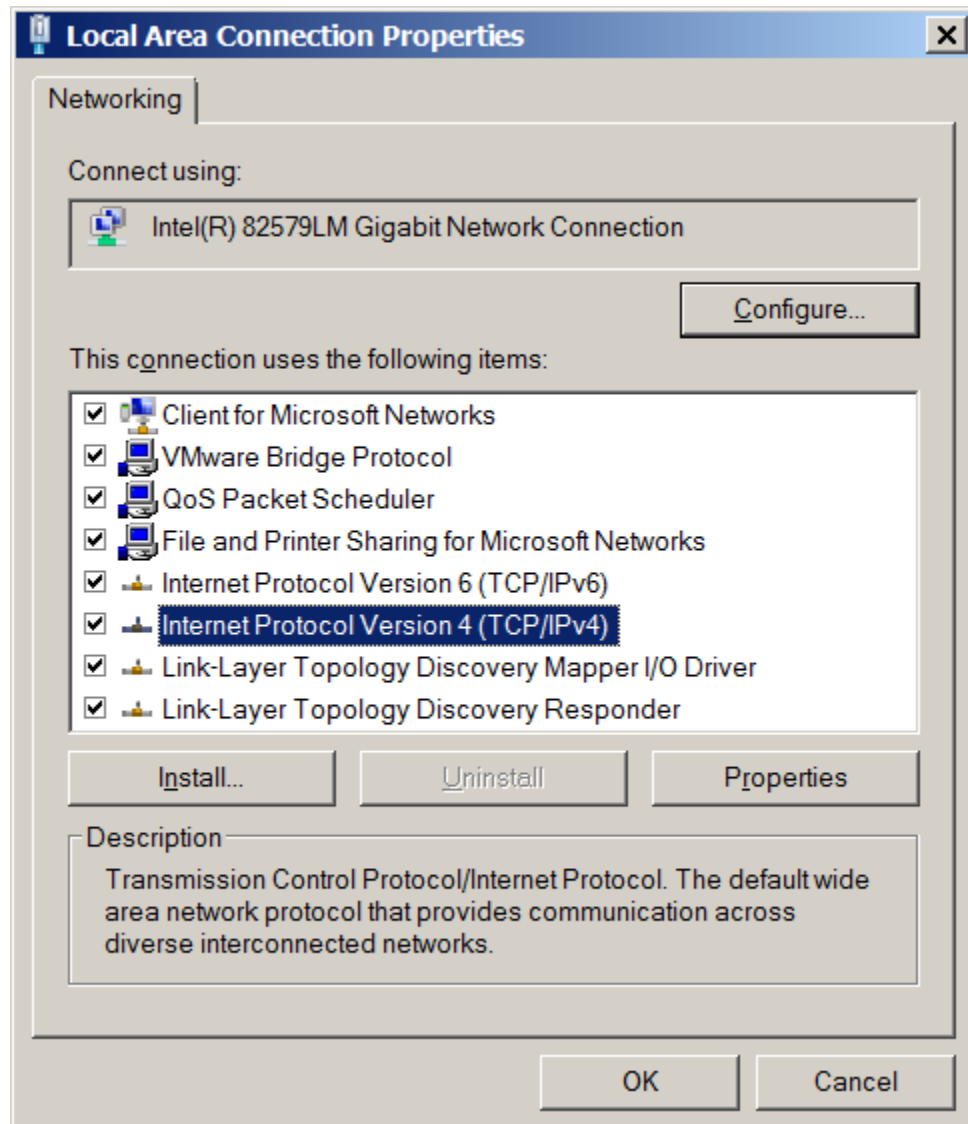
Local Area Connection Properties

Networking

Connect using:

Intel(R) 82579LM Gigabit Network Connection

Configure...

This connection uses the following items:

Client for Microsoft Networks
VMware Bridge Protocol
QoS Packet Scheduler
File and Printer Sharing for Microsoft Networks
Internet Protocol Version 6 (TCP/IPv6)
Internet Protocol Version 4 (TCP/IPv4)
Link-Layer Topology Discovery Mapper I/O Driver
Link-Layer Topology Discovery Responder

Install...
Uninstall
Properties

Description
Transmission Control Protocol/Internet Protocol. The default wide area network protocol that provides communication across diverse interconnected networks.

OK
Cancel